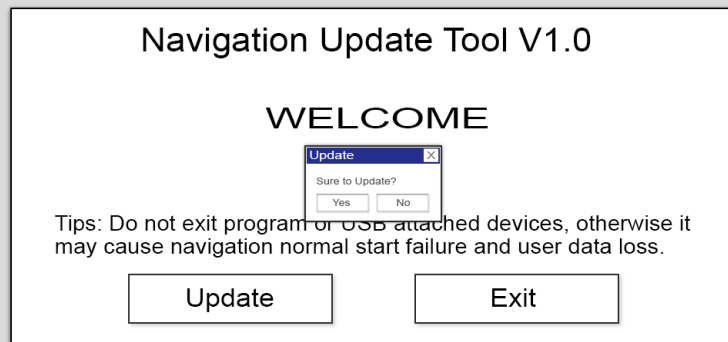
Navigation Update Tool V1.0

WELCOME

Update
Sure to Update?
Yes No

Tips: Do not exit program or USB attached devices, otherwise it may cause navigation normal start failure and user data loss.

Update

Exit